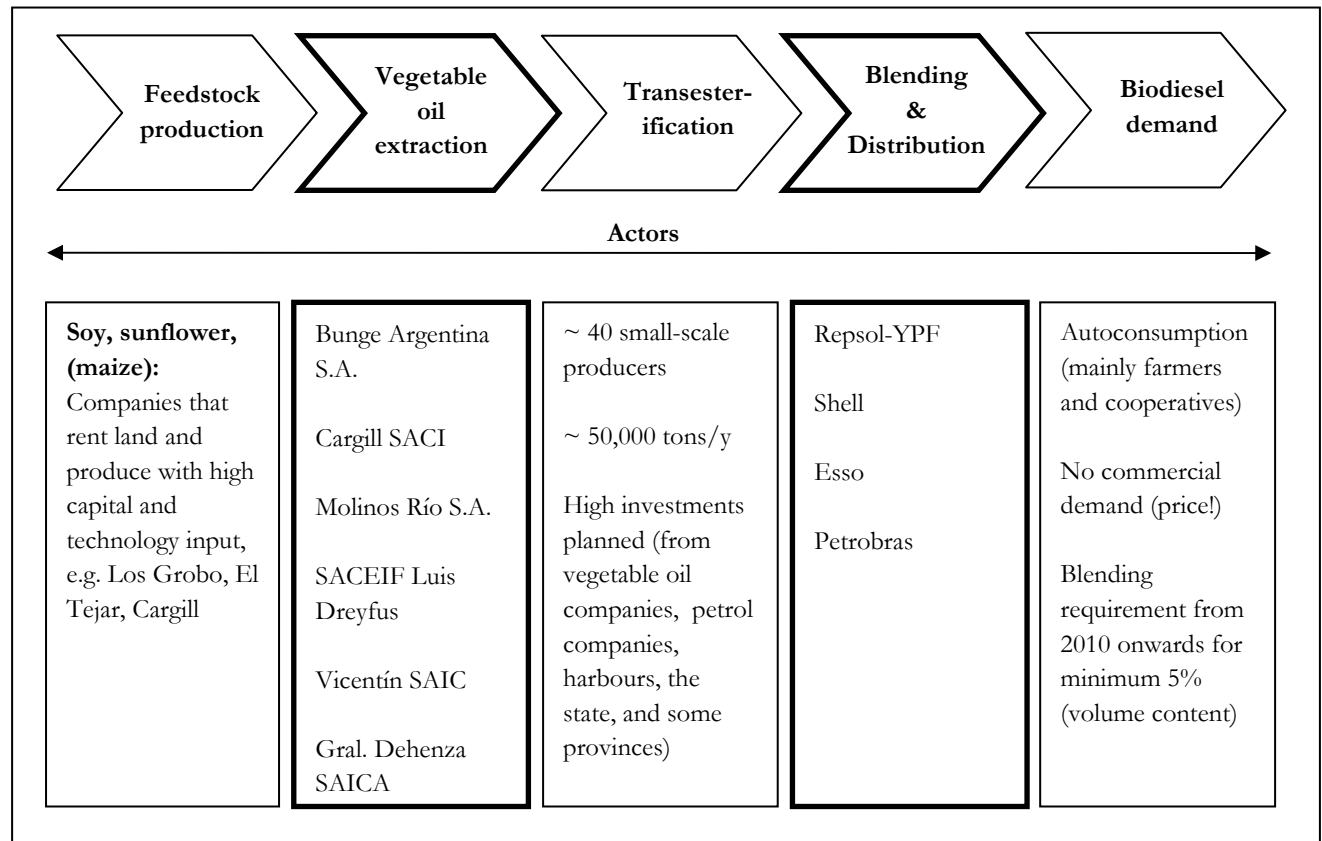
Feedstock production

Vegetable oil extraction

Transesterification

Blending & Distribution

Biodiesel demand

Actors

**Soy, sunflower, (maize):** Companies that rent land and produce with high capital and technology input, e.g. Los Grobo, El Tejar, Cargill

Bunge Argentina S.A.

Cargill SACI

Molinos Río S.A.

SACEIF Luis Dreyfus

Vicentín SAIC

Gral. Dehenza SAICA

~ 40 small-scale producers

~ 50,000 tons/y

High investments planned (from vegetable oil companies, petrol companies, harbours, the state, and some provinces)

Repsol-YPF

Shell

Esso

Petrobras

Autoconsumption (mainly farmers and cooperatives)

No commercial demand (price!)

Blending requirement from 2010 onwards for minimum 5% (volume content)